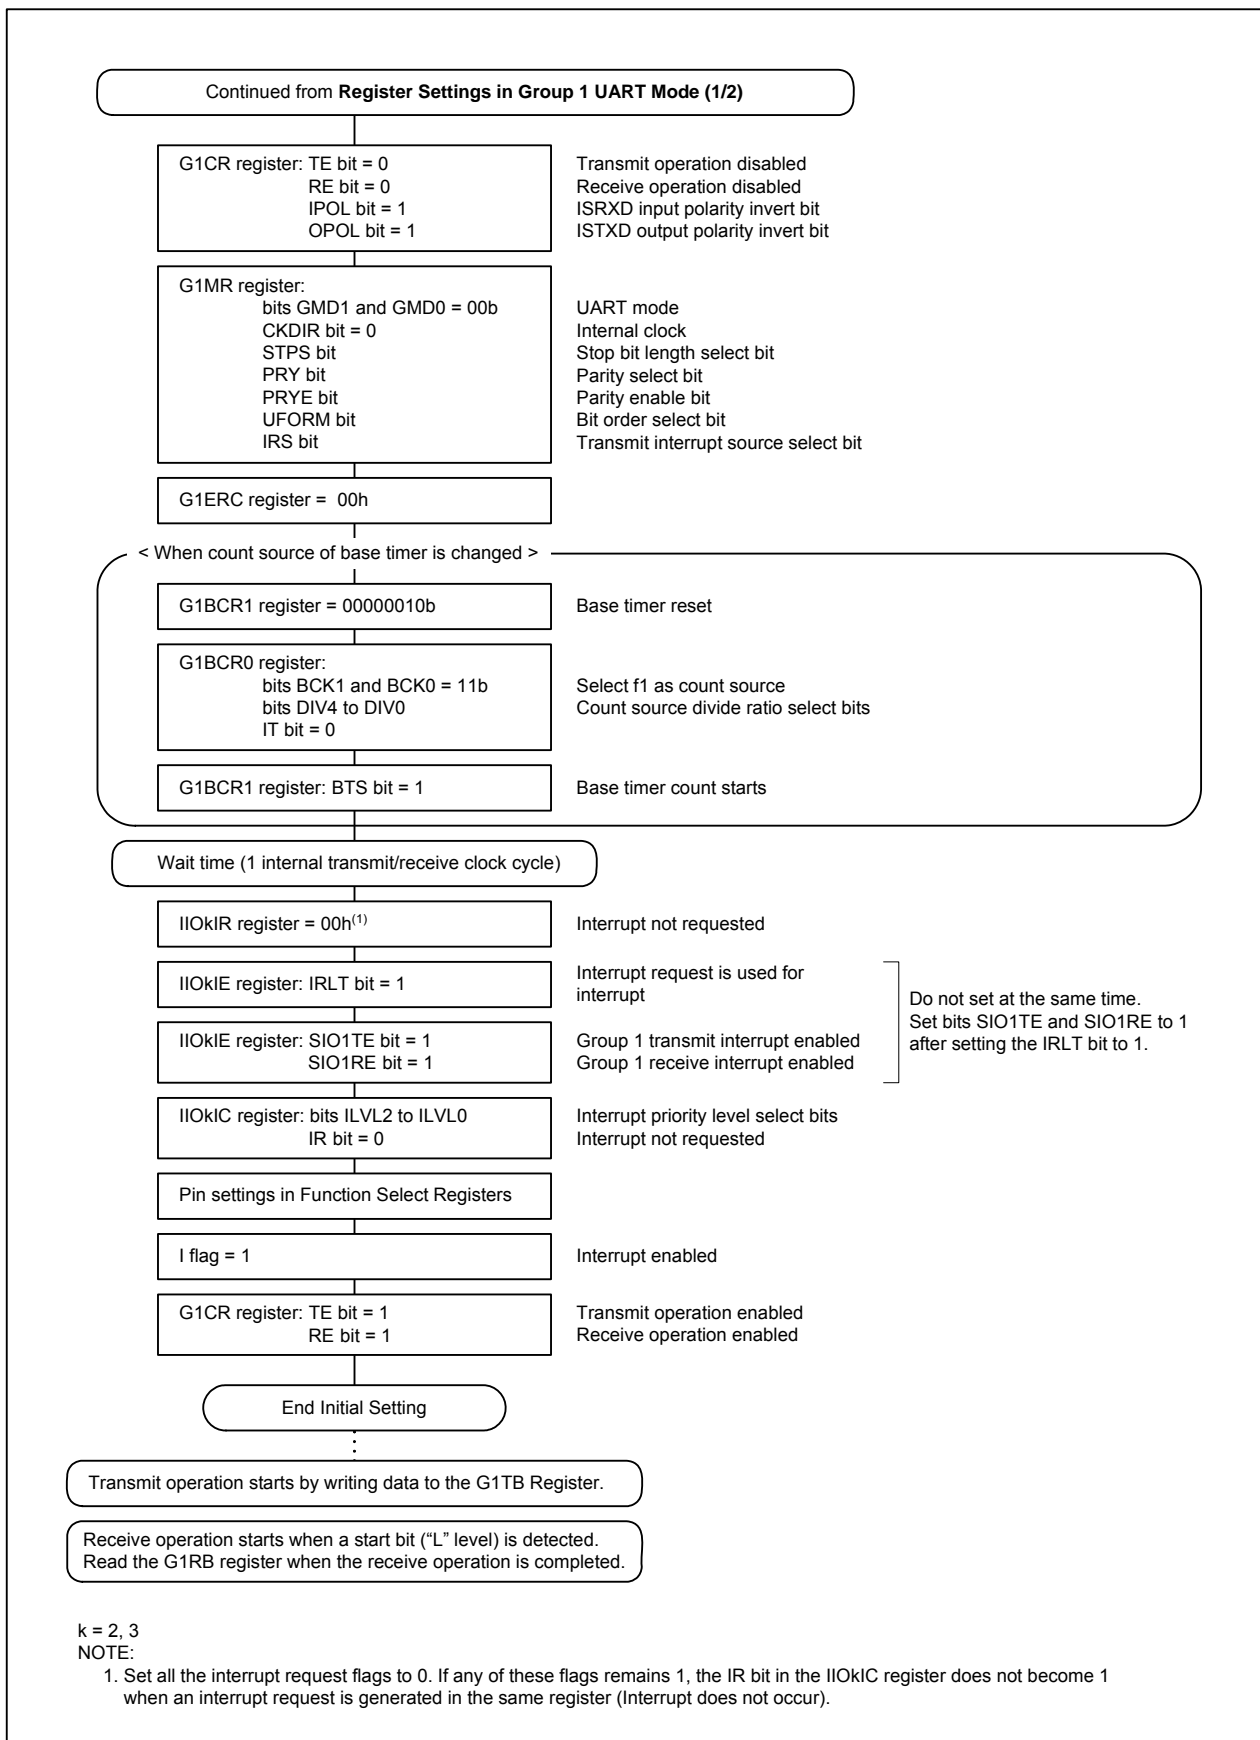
Continued from **Register Settings in Group 1 UART Mode (1/2)**

G1CR register: TE bit = 0
RE bit = 0
IPOL bit = 1
OPOL bit = 1

Transmit operation disabled
Receive operation disabled
ISRXD input polarity invert bit
ISTXD output polarity invert bit

G1MR register:
bits GMD1 and GMD0 = 00b
CKDIR bit = 0
STPS bit
PRY bit
PRYE bit
UFORM bit
IRS bit

UART mode
Internal clock
Stop bit length select bit
Parity select bit
Parity enable bit
Bit order select bit
Transmit interrupt source select bit

G1ERC register = 00h

< When count source of base timer is changed >

G1BCR1 register = 00000010b

Base timer reset

G1BCR0 register:
bits BCK1 and BCK0 = 11b
bits DIV4 to DIV0
IT bit = 0

Select f1 as count source
Count source divide ratio select bits

G1BCR1 register: BTS bit = 1

Base timer count starts

Wait time (1 internal transmit/receive clock cycle)

IIOkIR register = 00h$^{(1)}$

Interrupt not requested

IIOkIE register: IRLT bit = 1

Interrupt request is used for interrupt

IIOkIE register: SIO1TE bit = 1
SIO1RE bit = 1

Group 1 transmit interrupt enabled
Group 1 receive interrupt enabled

Do not set at the same time.
Set bits SIO1TE and SIO1RE to 1 after setting the IRLT bit to 1.

IIOkIC register: bits ILVL2 to ILVL0
IR bit = 0

Interrupt priority level select bits
Interrupt not requested

Pin settings in Function Select Registers

I flag = 1

Interrupt enabled

G1CR register: TE bit = 1
RE bit = 1

Transmit operation enabled
Receive operation enabled

End Initial Setting

Transmit operation starts by writing data to the G1TB Register.

Receive operation starts when a start bit (“L” level) is detected.
Read the G1RB register when the receive operation is completed.

k = 2, 3
NOTE:
1. Set all the interrupt request flags to 0. If any of these flags remains 1, the IR bit in the IIOkIC register does not become 1 when an interrupt request is generated in the same register (Interrupt does not occur).